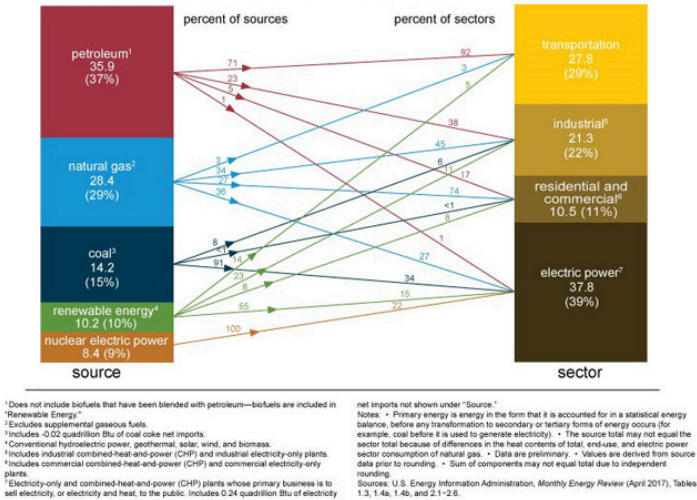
percent of sources

percent of sectors

petroleum$^1$
35.9
(37%)

natural gas$^2$
28.4
(29%)

coal$^3$
14.2
(15%)

renewable energy$^4$
10.2 (10%)

nuclear electric power
8.4 (9%)

source

transportation
27.8
(29%)

industrial$^5$
21.3
(22%)

residential and commercial$^6$
10.5 (11%)

electric power$^7$
37.8
(39%)

sector

71
23
5
1
92
3
5
38
3
34
27
36
45
6
11
17
74
<1
8
8
<1
91
14
23
34
1
27
65
15
22
100

$^1$ Does not include biofuels that have been blended with petroleum—biofuels are included in "Renewable Energy."
$^2$ Excludes supplemental gaseous fuels.
$^3$ Includes -0.02 quadrillion Btu of coal coke net imports.
$^4$ Conventional hydroelectric power, geothermal, solar, wind, and biomass.
$^5$ Includes industrial combined-heat-and-power (CHP) and industrial electricity-only plants.
$^6$ Includes commercial combined-heat-and-power (CHP) and commercial electricity-only plants.
$^7$ Electricity-only and combined-heat-and-power (CHP) plants whose primary business is to sell electricity, or electricity and heat, to the public. Includes 0.24 quadrillion Btu of electricity net imports not shown under "Source."

Notes: • Primary energy is energy in the form that it is accounted for in a statistical energy balance, before any transformation to secondary or tertiary forms of energy occurs (for example, coal before it is used to generate electricity). • The source total may not equal the sector total because of differences in the heat contents of total, end-use, and electric power sector consumption of natural gas. • Data are preliminary. • Values are derived from source data prior to rounding. • Sum of components may not equal total due to independent rounding.

Sources: U.S. Energy Information Administration, Monthly Energy Review (April 2017), Tables 1.3, 1.4a, 1.4b, and 2.1–2.6.